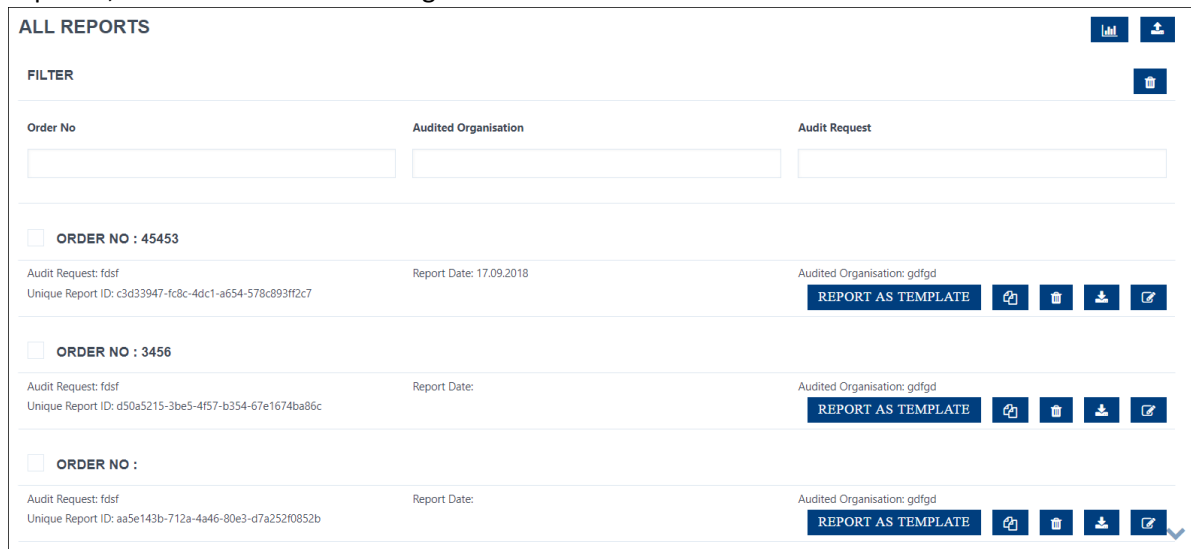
ALL REPORTS

FILTER

Order No

Audited Organisation

Audit Request

ORDER NO : 45453

Audit Request: fdsf
Unique Report ID: c3d33947-fc8c-4dc1-a654-578c893ff2c7

Report Date: 17.09.2018

Audited Organisation: gdfgd

REPORT AS TEMPLATE

ORDER NO : 3456

Audit Request: fdsf
Unique Report ID: d50a5215-3be5-4f57-b354-67e1674ba86c

Report Date:

Audited Organisation: gdfgd

REPORT AS TEMPLATE

ORDER NO :

Audit Request: fdsf
Unique Report ID: aa5e143b-712a-4a46-80e3-d7a252f0852b

Report Date:

Audited Organisation: gdfgd

REPORT AS TEMPLATE